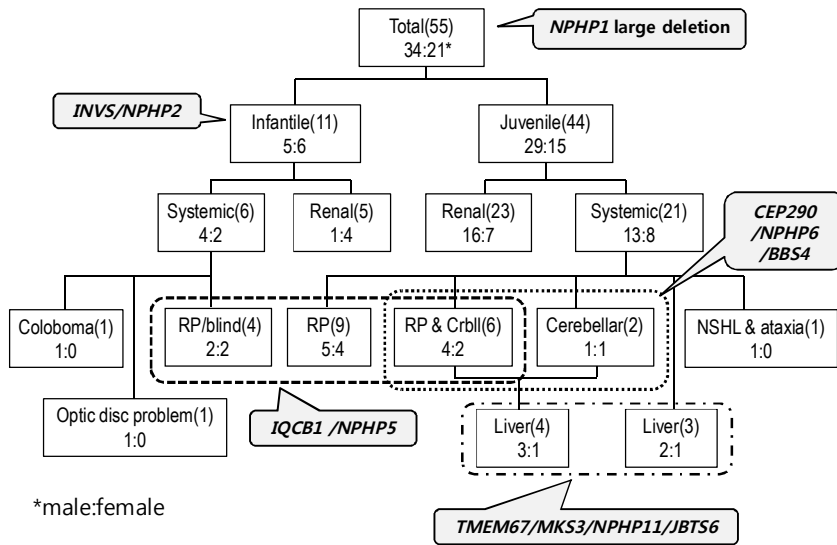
Total(55)
34:21*

NPHP1 large deletion

INVS/NPHP2

Infantile(11)
5:6

Juvenile(44)
29:15

Systemic(6)
4:2

Renal(5)
1:4

Renal(23)
16:7

Systemic(21)
13:8

CEP290
/NPHP6
/BBS4

Coloboma(1)
1:0

RP/blind(4)
2:2

RP(9)
5:4

RP & Crbll(6)
4:2

Cerebellar(2)
1:1

NSHL & ataxia(1)
1:0

Optic disc problem(1)
1:0

IQCB1 /NPHP5

Liver(4)
3:1

Liver(3)
2:1

*male:female

TMEM67/MKS3/NPHP11/JBTS6